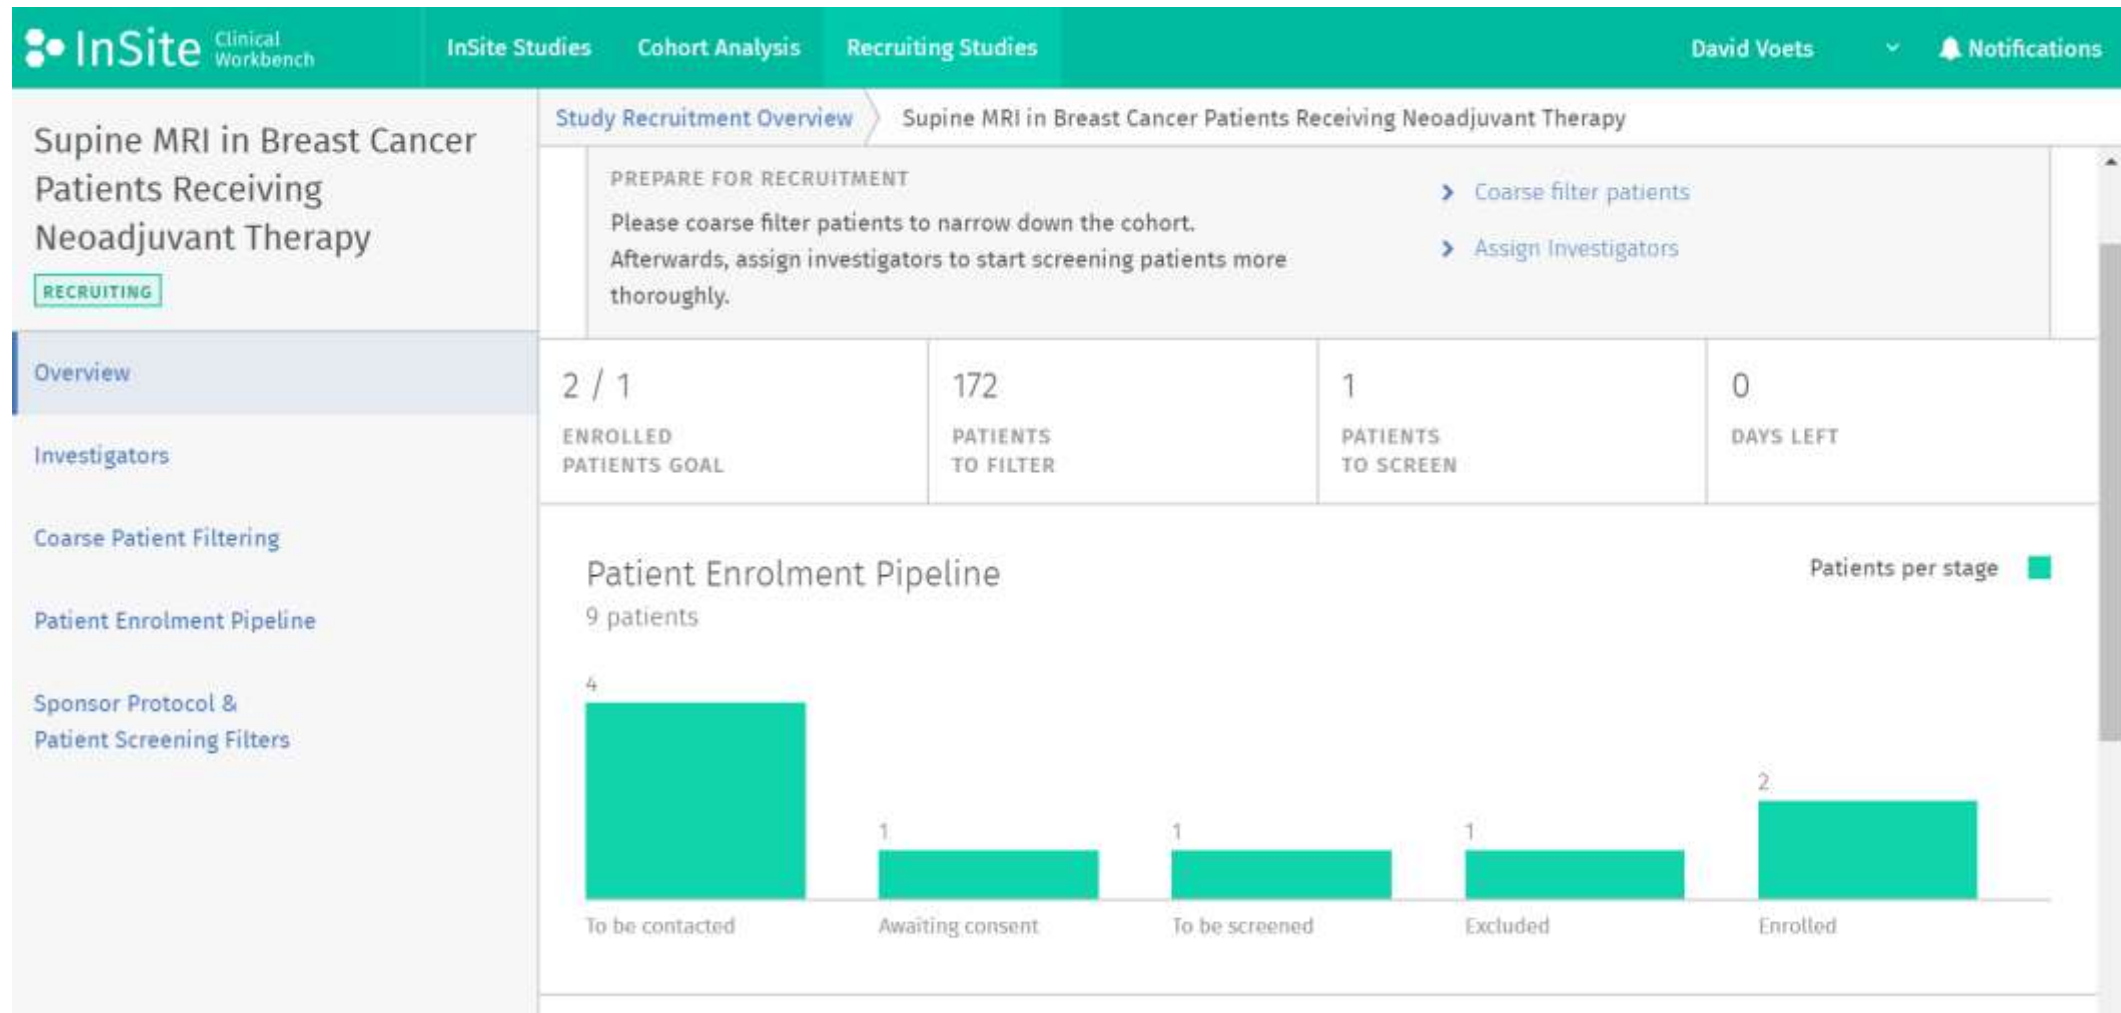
InSite Clinical Workbench
InSite Studies
Cohort Analysis
Recruiting Studies
David Voets
Notifications

Supine MRI in Breast Cancer Patients Receiving Neoadjuvant Therapy
RECRUITING

Overview
Investigators
Coarse Patient Filtering
Patient Enrolment Pipeline
Sponsor Protocol & Patient Screening Filters

Study Recruitment Overview
Supine MRI in Breast Cancer Patients Receiving Neoadjuvant Therapy

PREPARE FOR RECRUITMENT
Please coarse filter patients to narrow down the cohort. Afterwards, assign investigators to start screening patients more thoroughly.

Coarse filter patients
Assign Investigators

| 2 / 1 | 172 | 1 | 0 |
|---|---|---|---|
| ENROLLED PATIENTS GOAL | PATIENTS TO FILTER | PATIENTS TO SCREEN | DAYS LEFT |

Patient Enrolment Pipeline
9 patients
Patients per stage

4
1
1
1
2
To be contacted
Awaiting consent
To be screened
Excluded
Enrolled